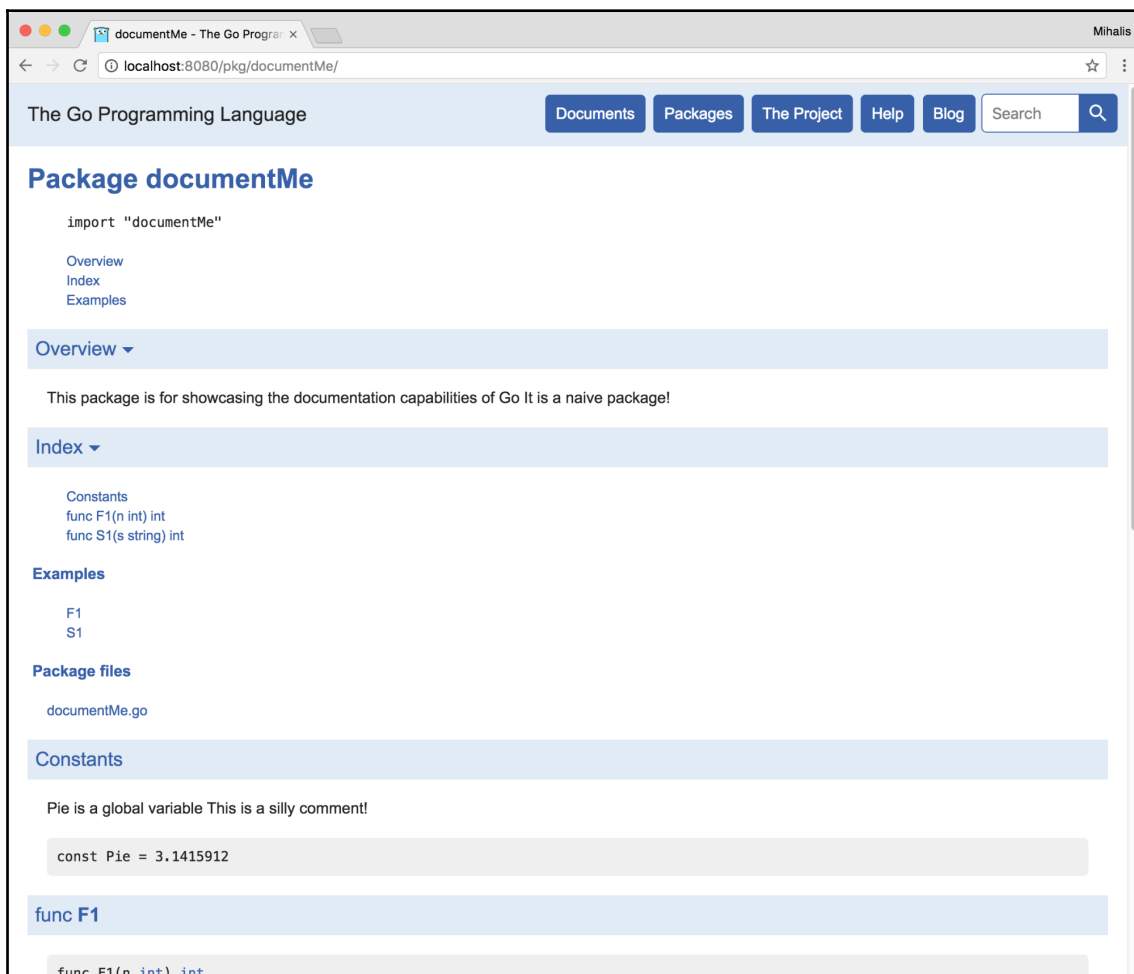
documentMe - The Go Progra ×

Mihalis

localhost:8080/pkg/documentMe/

The Go Programming Language

Documents Packages The Project Help Blog Search

Package documentMe

import "documentMe"

Overview
Index
Examples

Overview ▾

This package is for showcasing the documentation capabilities of Go It is a naive package!

Index ▾

Constants
func F1(n int) int
func S1(s string) int

Examples

F1
S1

Package files

documentMe.go

Constants

Pie is a global variable This is a silly comment!

const Pie = 3.1415912

func F1

func F1(n int) int